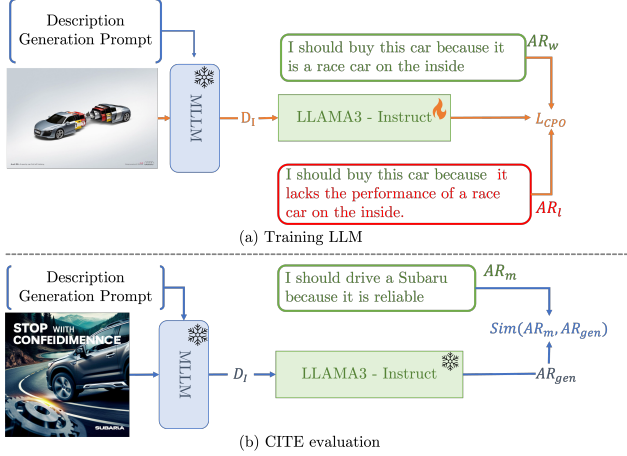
Description Generation Prompt

MLLM

$D_I$

LLAMA3 - Instruct

I should buy this car because it is a race car on the inside

$AR_w$

$L_{CPO}$

I should buy this car because it lacks the performance of a race car on the inside.

$AR_l$

(a) Training LLM

Description Generation Prompt

STOP WITH CONFEIDIMENCE

SUBARU

MLLM

$D_I$

LLAMA3 - Instruct

I should drive a Subaru because it is reliable

$AR_m$

$Sim(AR_m, AR_{gen})$

$AR_{gen}$

(b) CITE evaluation